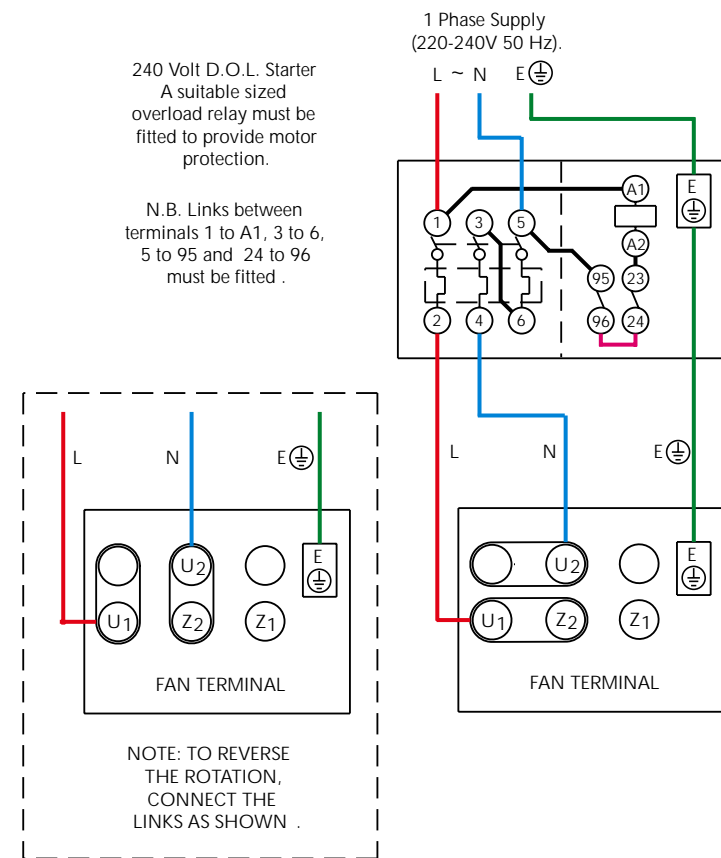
240 Volt D.O.L. Starter
A suitable sized overload relay must be fitted to provide motor protection.

N.B. Links between terminals 1 to A1, 3 to 6, 5 to 95 and 24 to 96 must be fitted .

1 Phase Supply
(220-240V 50 Hz).
L ~ N E⏚

1 3 5 A1 A2 23 95 96 24 2 4 6 E ⏚

L N E⏚

U2 U1 Z2 Z1 E ⏚

FAN TERMINAL

NOTE: TO REVERSE THE ROTATION, CONNECT THE LINKS AS SHOWN .

L N E⏚

U2 U1 Z2 Z1 E ⏚

FAN TERMINAL